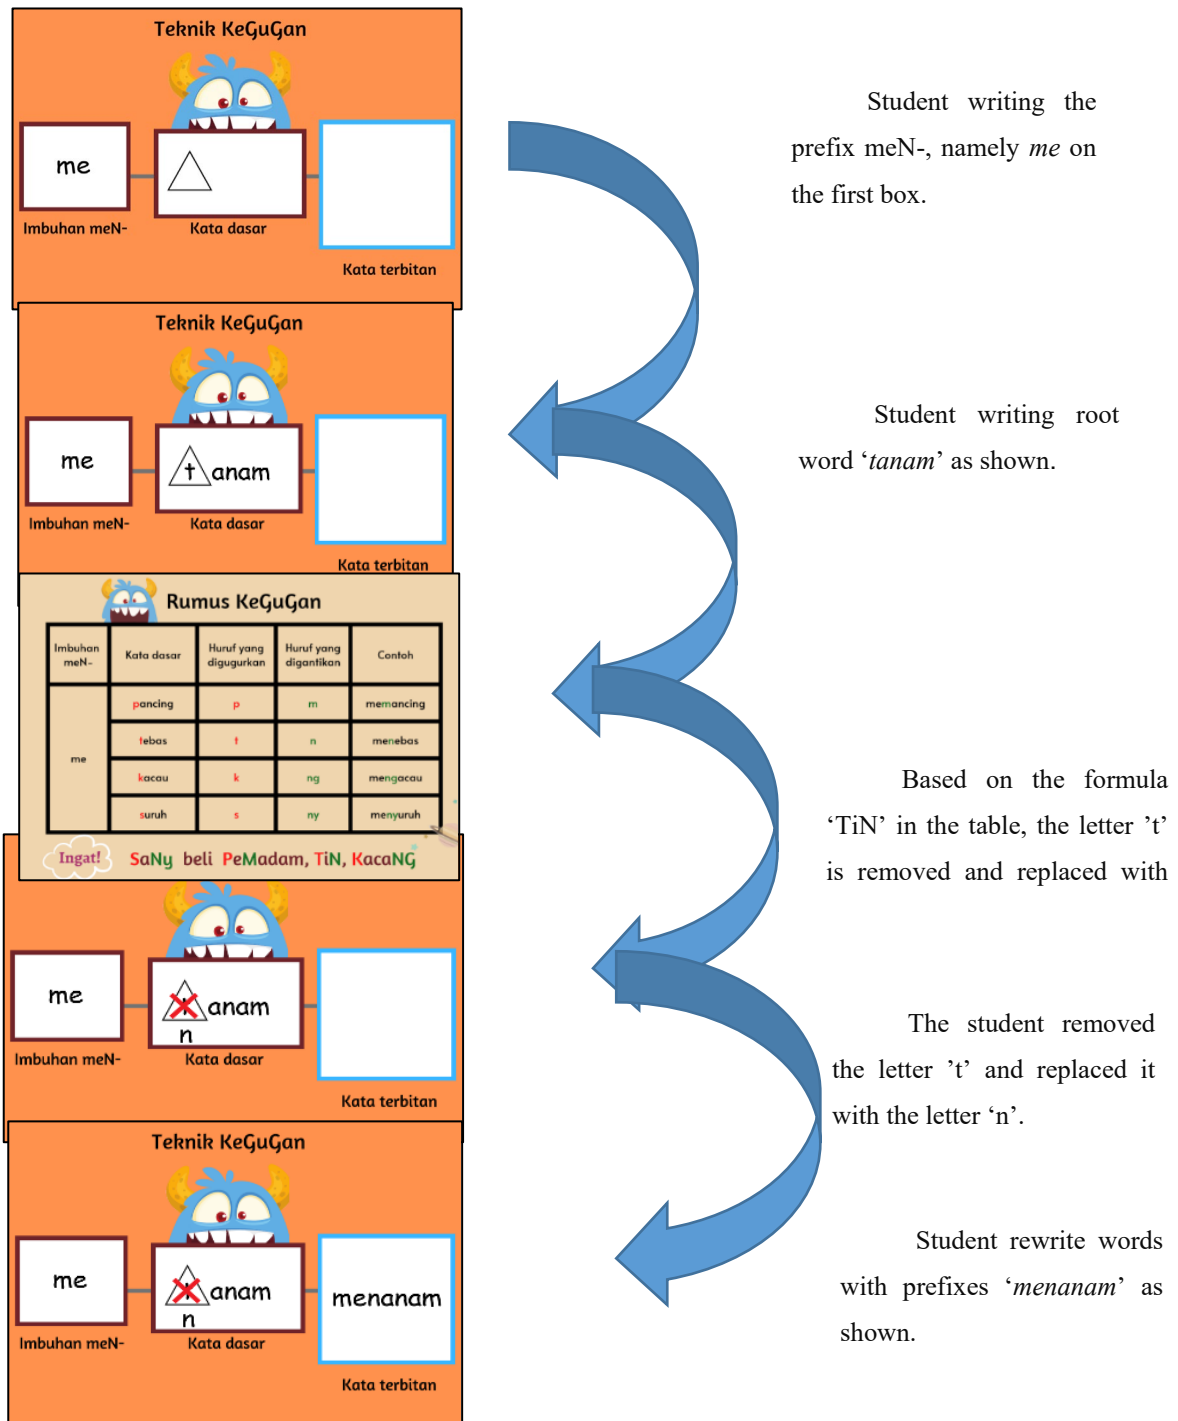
Teknik KeGuGan

me

Imbuhan meN-

Kata dasar

Kata terbitan

Student writing the prefix meN-, namely *me* on the first box.

Teknik KeGuGan

me

t anam

Imbuhan meN-

Kata dasar

Kata terbitan

Student writing root word ‘*tanam*’ as shown.

Rumus KeGuGan

| Imbuhan meN- | Kata dasar | Huruf yang digugurkan | Huruf yang digantikan | Contoh |
|---|---|---|---|---|
| me | pancing | p | m | memancing |
| | tebas | t | n | menebas |
| | kacau | k | ng | mengacau |
| | suruh | s | ny | menyuruh |

Ingat! SaNy beli PeMadam, TiN, KacaNG

Based on the formula ‘TiN’ in the table, the letter ’t’ is removed and replaced with

me

anam

n

Imbuhan meN-

Kata dasar

Kata terbitan

The student removed the letter ’t’ and replaced it with the letter ‘n’.

Teknik KeGuGan

me

anam

n

menanam

Imbuhan meN-

Kata dasar

Kata terbitan

Student rewrite words with prefixes ‘*menanam*’ as shown.